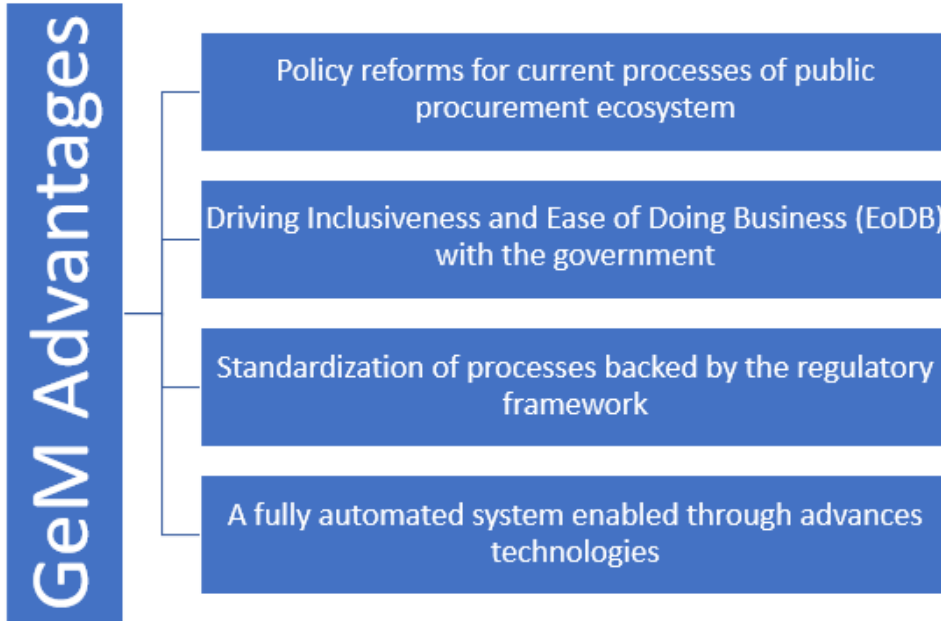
GeM Advantages

Policy reforms for current processes of public procurement ecosystem

Driving Inclusiveness and Ease of Doing Business (EoDB) with the government

Standardization of processes backed by the regulatory framework

A fully automated system enabled through advances technologies